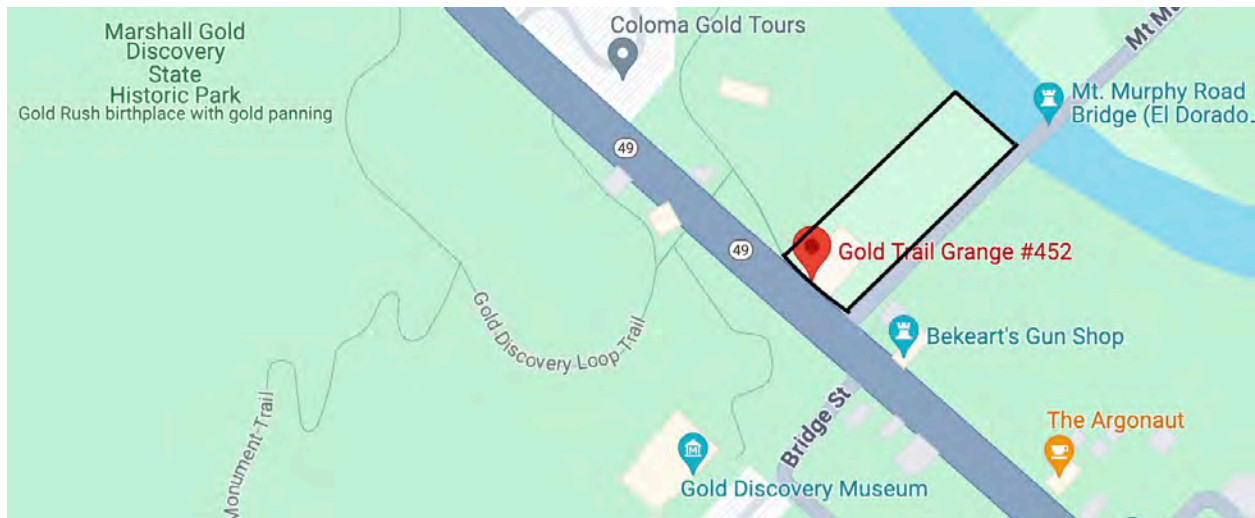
Marshall Gold Discovery State Historic Park
Gold Rush birthplace with gold panning

Coloma Gold Tours

Mt Mu

Mt. Murphy Road Bridge (El Dorado...

49

49

Gold Trail Grange #452

Bekeart's Gun Shop

Gold Discovery Loop Trail

Monument Trail

Bridge St

The Argonaut

Gold Discovery Museum